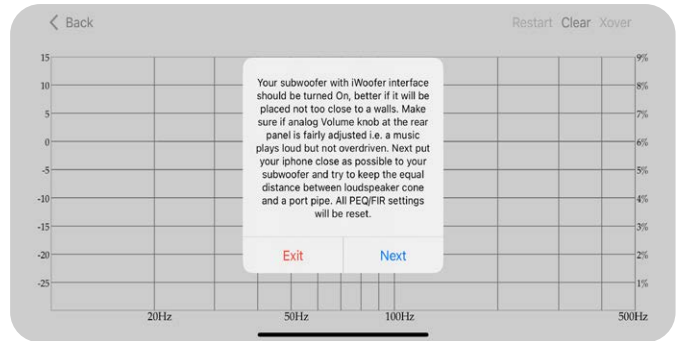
< Back

Restart Clear Xover

15
10
5
0
-5
-10
-15
-20
-25

9%
8%
7%
6%
5%
4%
3%
2%
1%

20Hz 50Hz 100Hz 500Hz

Your subwoofer with iWoofer interface should be turned On, better if it will be placed not too close to a walls. Make sure if analog Volume knob at the rear panel is fairly adjusted i.e. a music plays loud but not overdriven. Next put your iphone close as possible to your subwoofer and try to keep the equal distance between loudspeaker cone and a port pipe. All PEQ/FIR settings will be reset.

Exit

Next